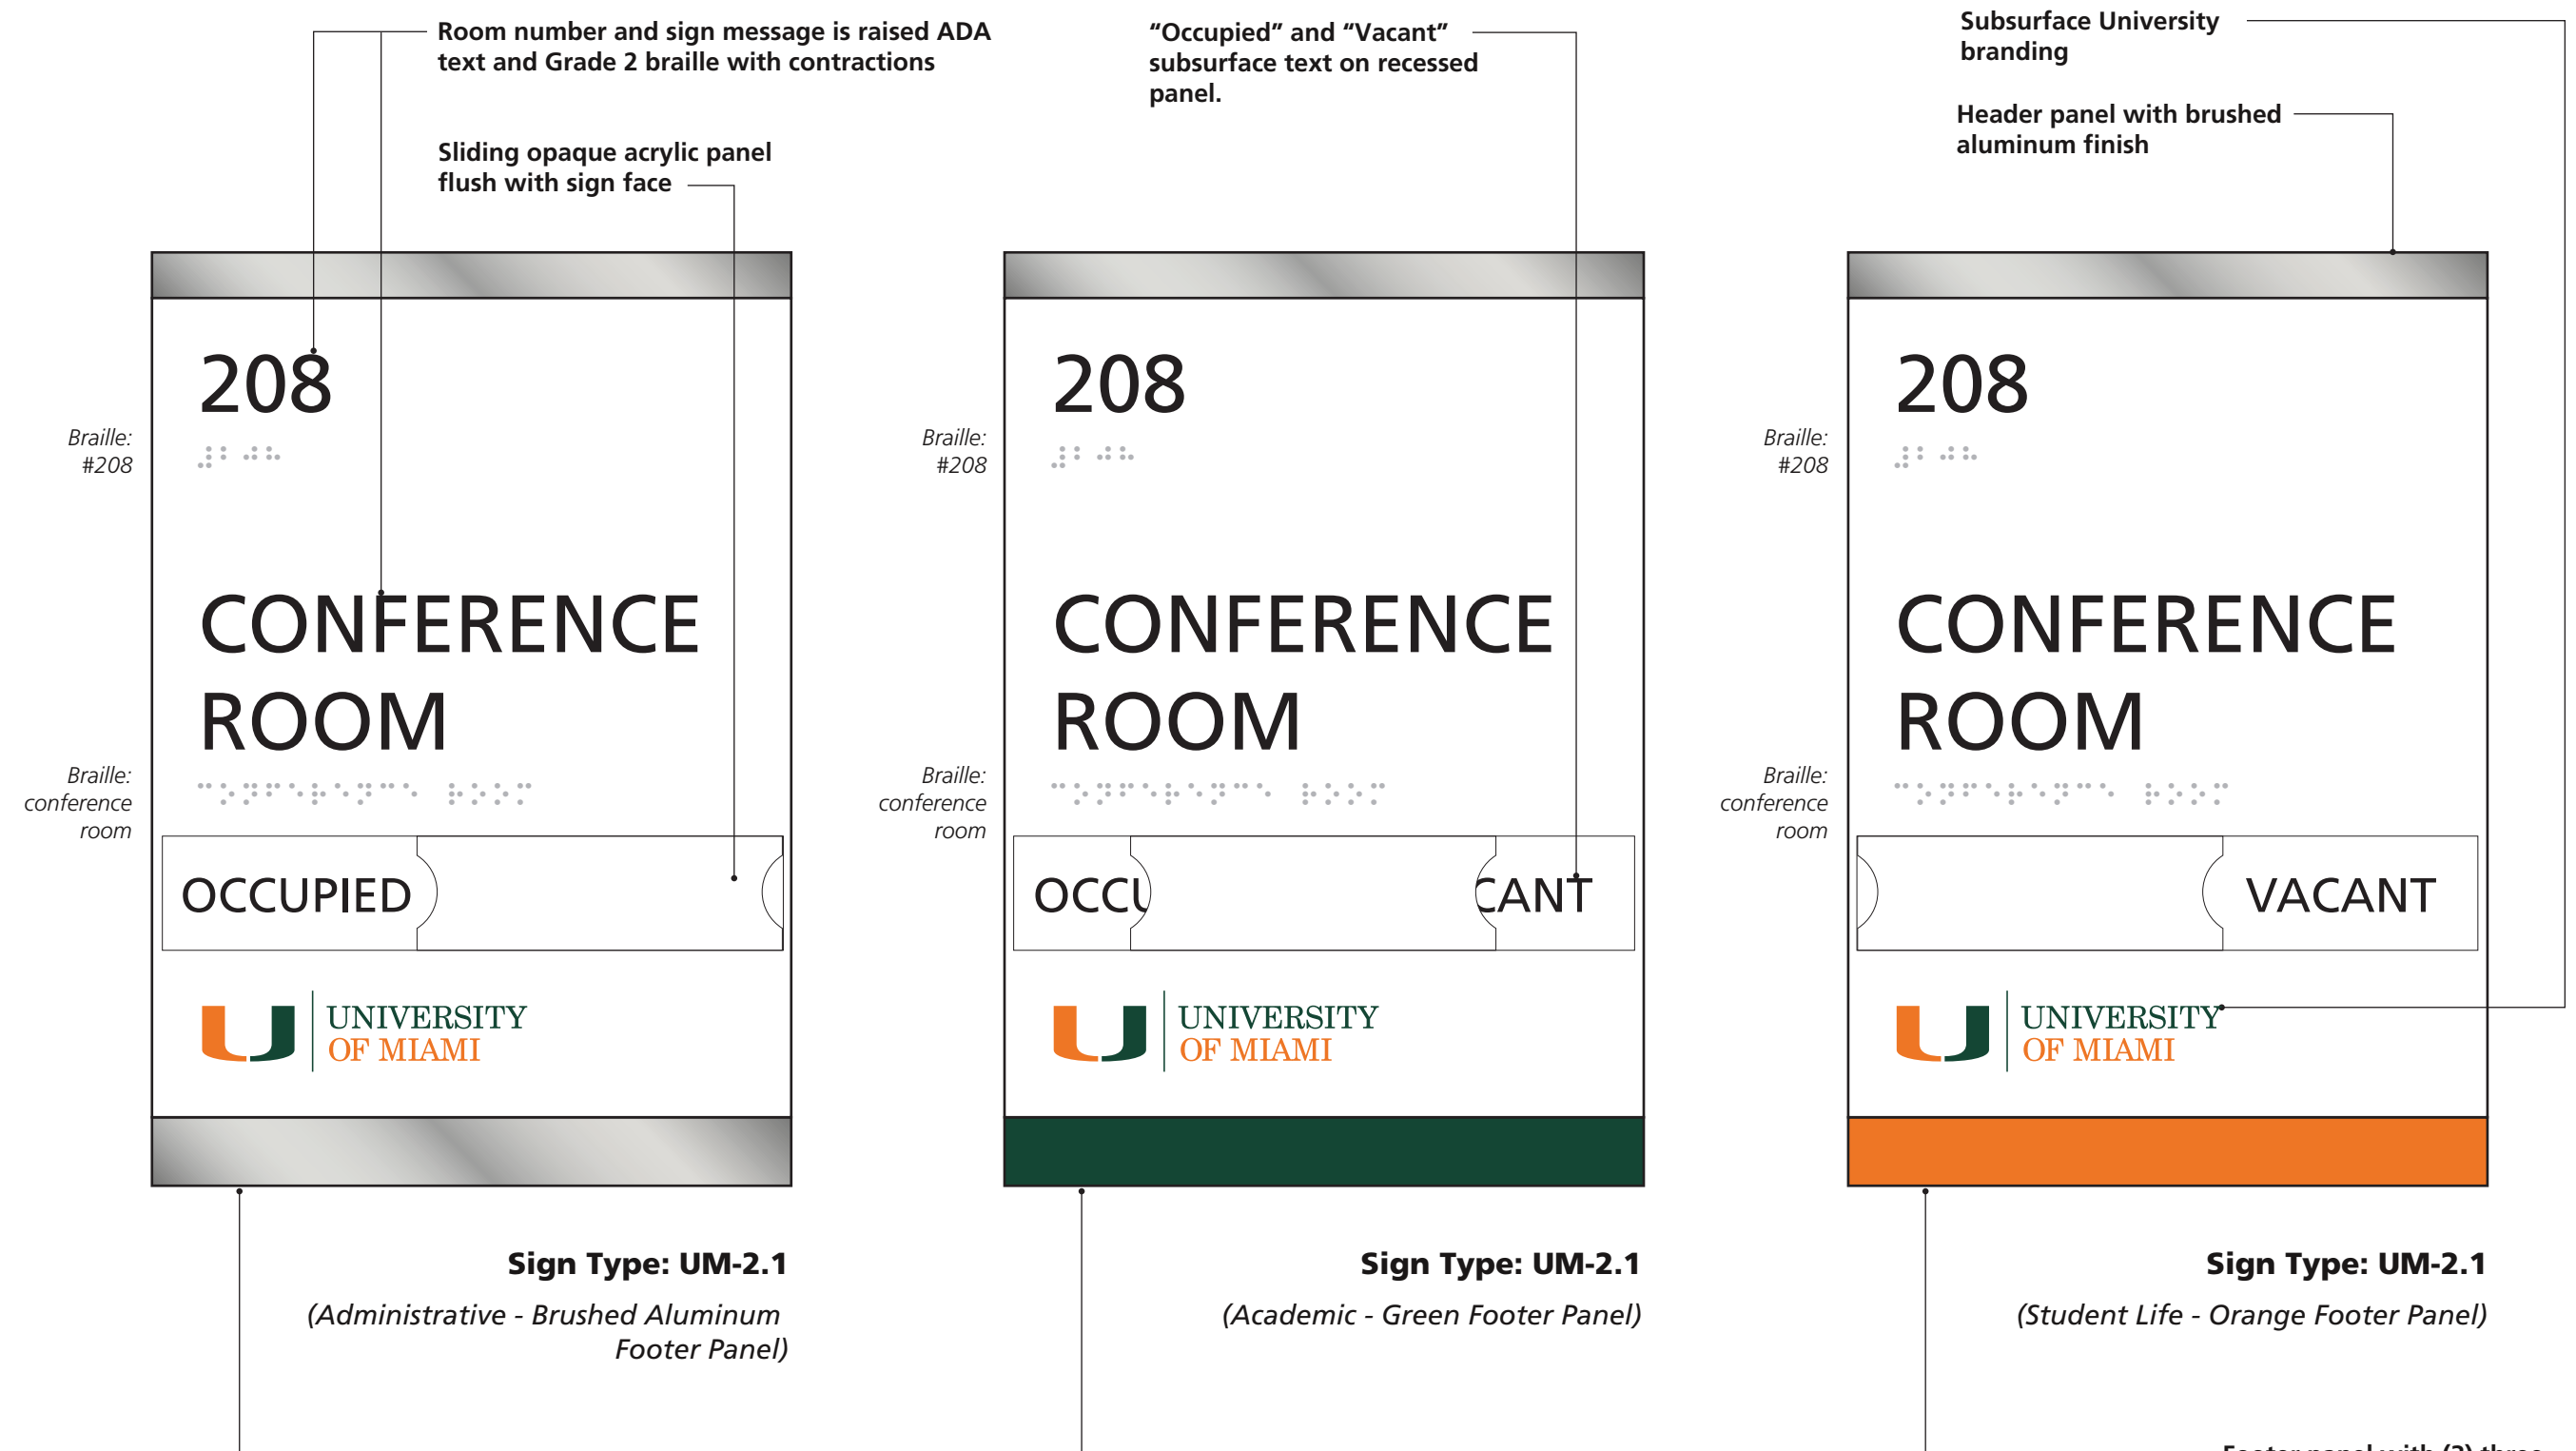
Room number and sign message is raised ADA text and Grade 2 braille with contractions

Sliding opaque acrylic panel flush with sign face

"Occupied" and "Vacant" subsurface text on recessed panel.

Subsurface University branding

Header panel with brushed aluminum finish

208

Braille: #208

CONFERENCE ROOM

Braille: conference room

OCCUPIED

UNIVERSITY OF MIAMI

Sign Type: UM-2.1

(Administrative - Brushed Aluminum Footer Panel)

208

Braille: #208

CONFERENCE ROOM

Braille: conference room

OCCU

CANT

UNIVERSITY OF MIAMI

Sign Type: UM-2.1

(Academic - Green Footer Panel)

208

Braille: #208

CONFERENCE ROOM

Braille: conference room

VACANT

UNIVERSITY OF MIAMI

Sign Type: UM-2.1

(Student Life - Orange Footer Panel)

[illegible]